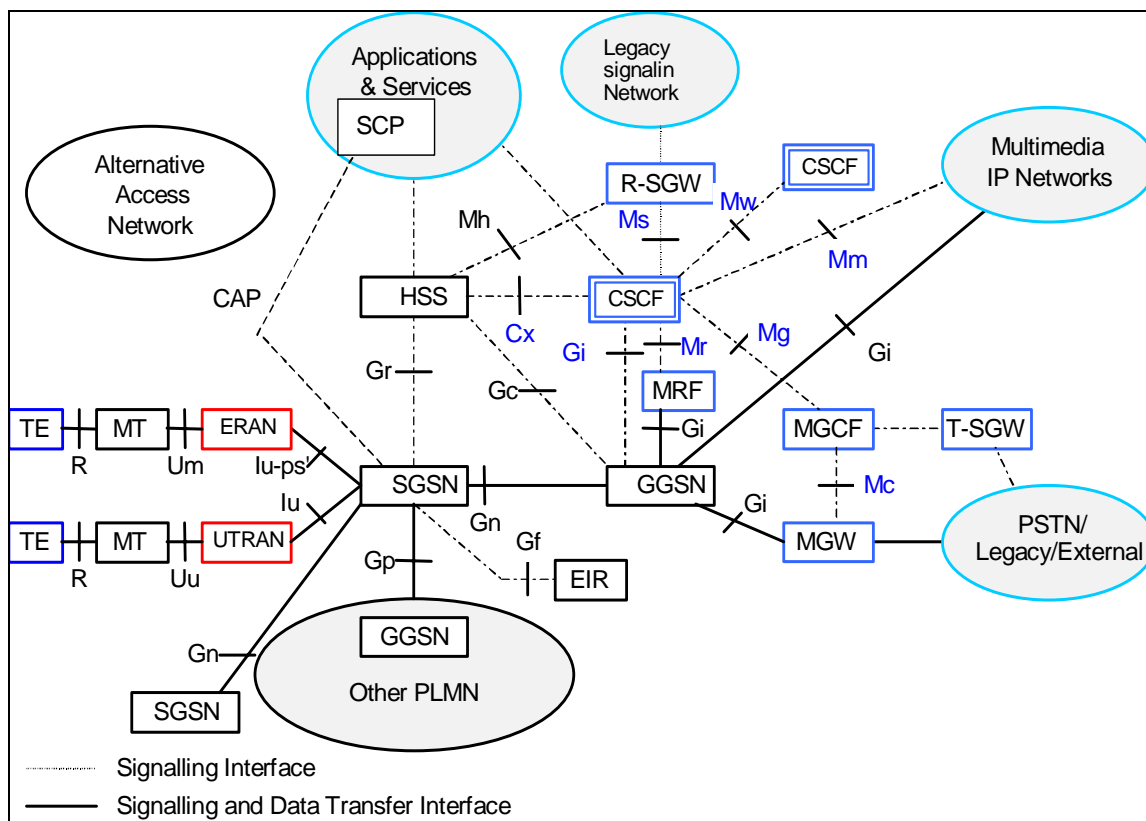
Applications & Services
SCP
Legacy signalin Network
Alternative Access Network
R-SGW
CSCF
Multimedia IP Networks
Mh
Ms
Mw
Mm
CAP
HSS
CSCF
Cx
Gi
Mr
Mg
Gi
Gr
Gc
MRF
TE
MT
ERAN
Gi
R
Um
Iu-ps
MGCF
T-SGW
Iu
SGSN
GGSN
Mc
Gi
TE
MT
UTRAN
Gn
R
Uu
Gf
MGW
PSTN/ Legacy/External
Gp
EIR
GGSN
Gn
Other PLMN
SGSN
Signalling Interface
Signalling and Data Transfer Interface